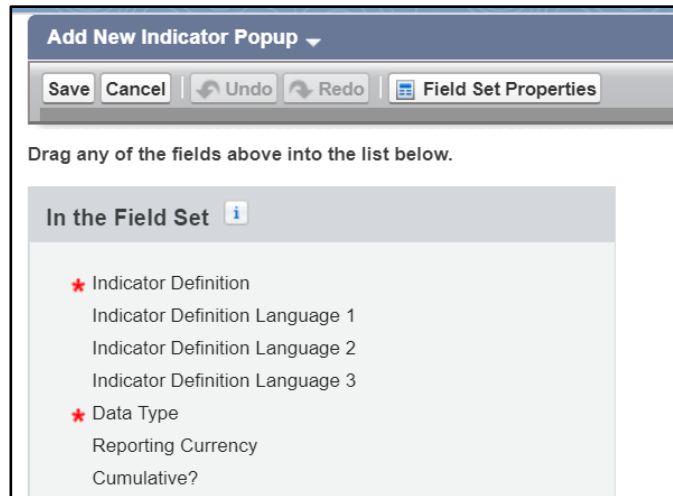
Add New Indicator Popup

Save Cancel Undo Redo Field Set Properties

Drag any of the fields above into the list below.

In the Field Set i

* Indicator Definition
Indicator Definition Language 1
Indicator Definition Language 2
Indicator Definition Language 3
* Data Type
Reporting Currency
Cumulative?